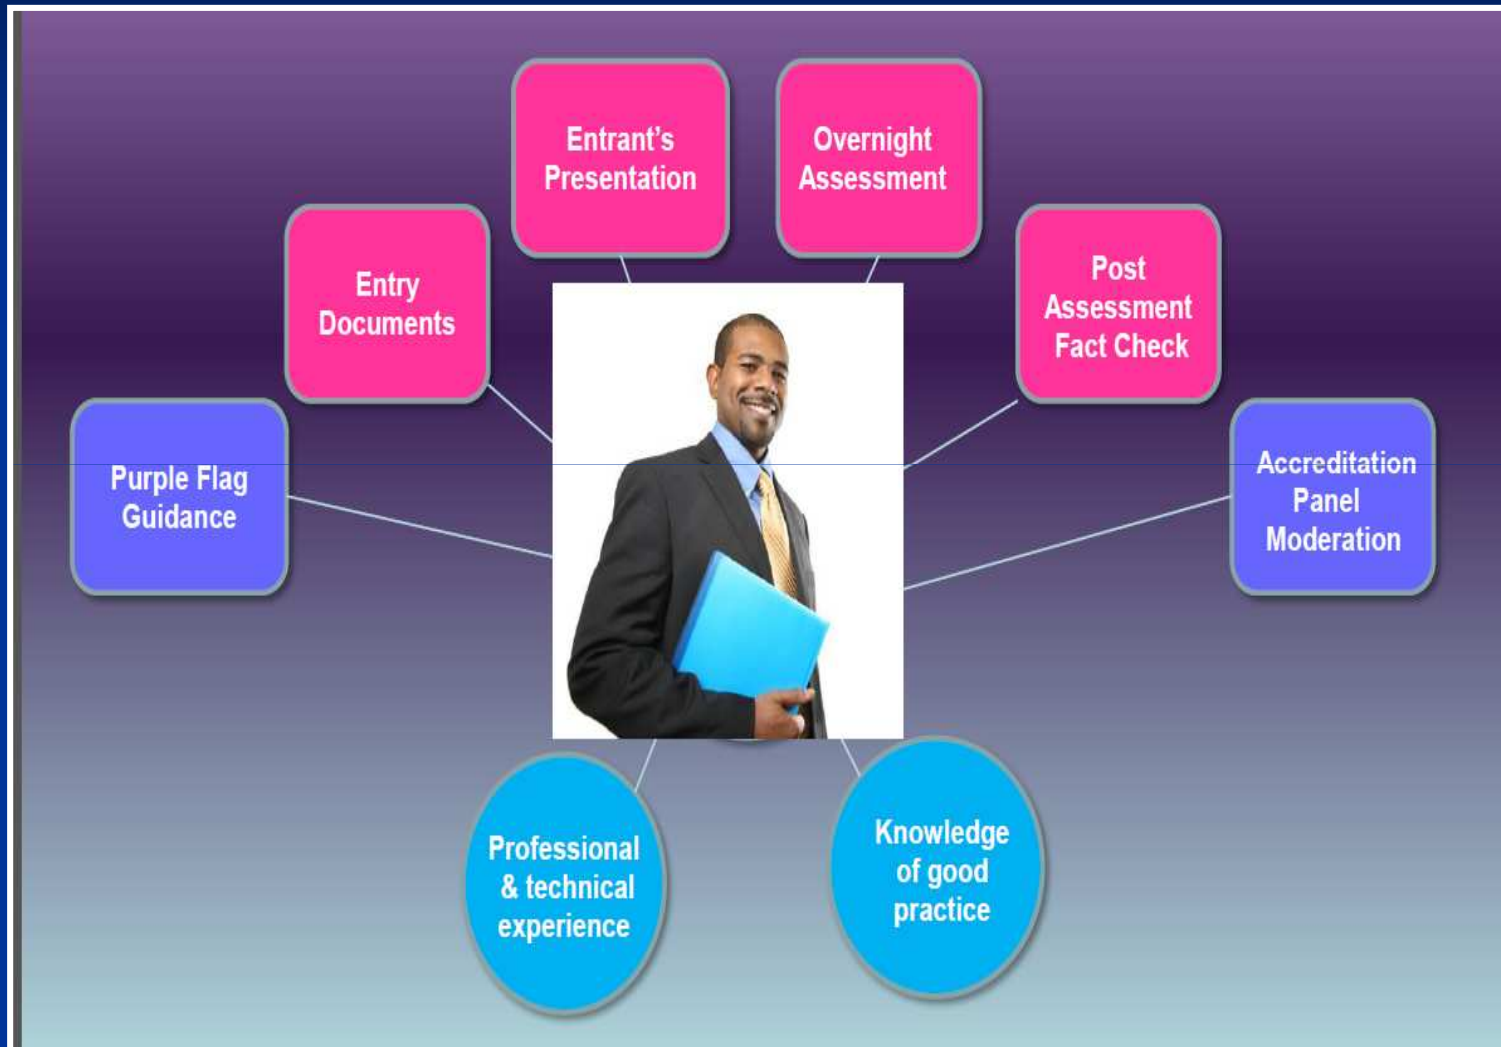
Entrant's Presentation

Overnight Assessment

Entry Documents

Post Assessment Fact Check

Purple Flag Guidance

Accreditation Panel Moderation

Professional & technical experience

Knowledge of good practice